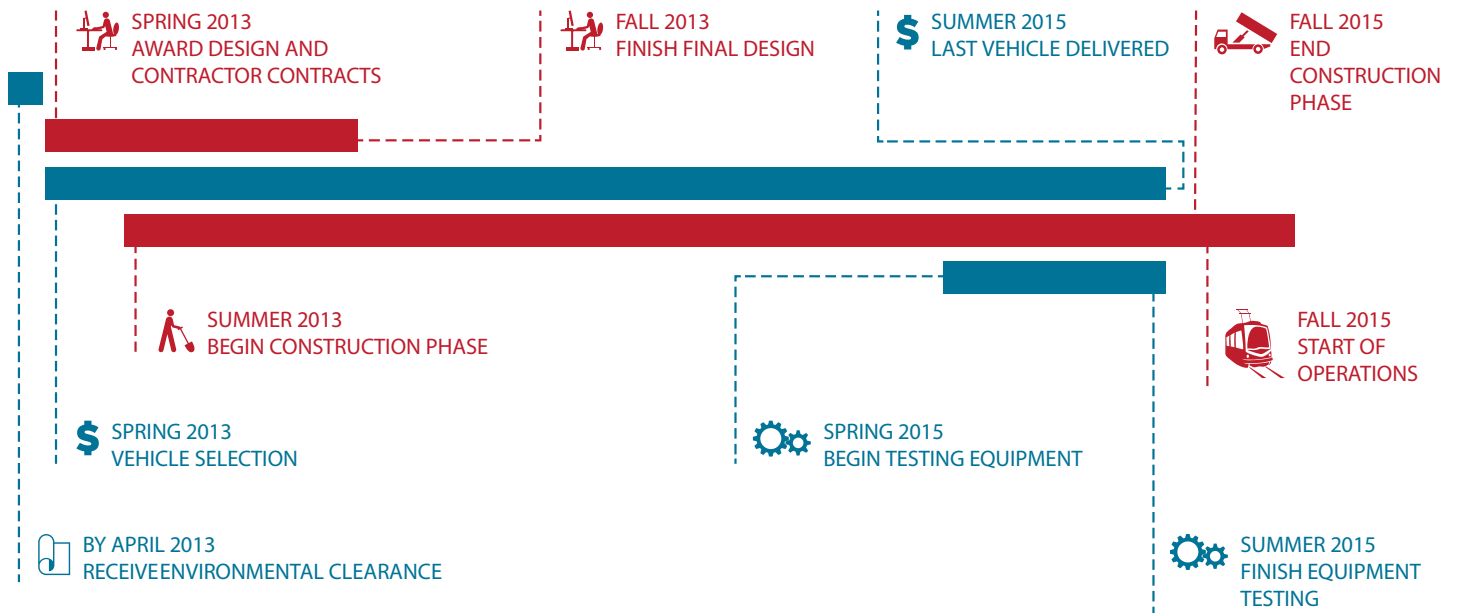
SPRING 2013
AWARD DESIGN AND CONTRACTOR CONTRACTS

FALL 2013
FINISH FINAL DESIGN

$ SUMMER 2015
LAST VEHICLE DELIVERED

FALL 2015
END CONSTRUCTION PHASE

SUMMER 2013
BEGIN CONSTRUCTION PHASE

FALL 2015
START OF OPERATIONS

$ SPRING 2013
VEHICLE SELECTION

SPRING 2015
BEGIN TESTING EQUIPMENT

BY APRIL 2013
RECEIVEENVIRONMENTAL CLEARANCE

SUMMER 2015
FINISH EQUIPMENT TESTING